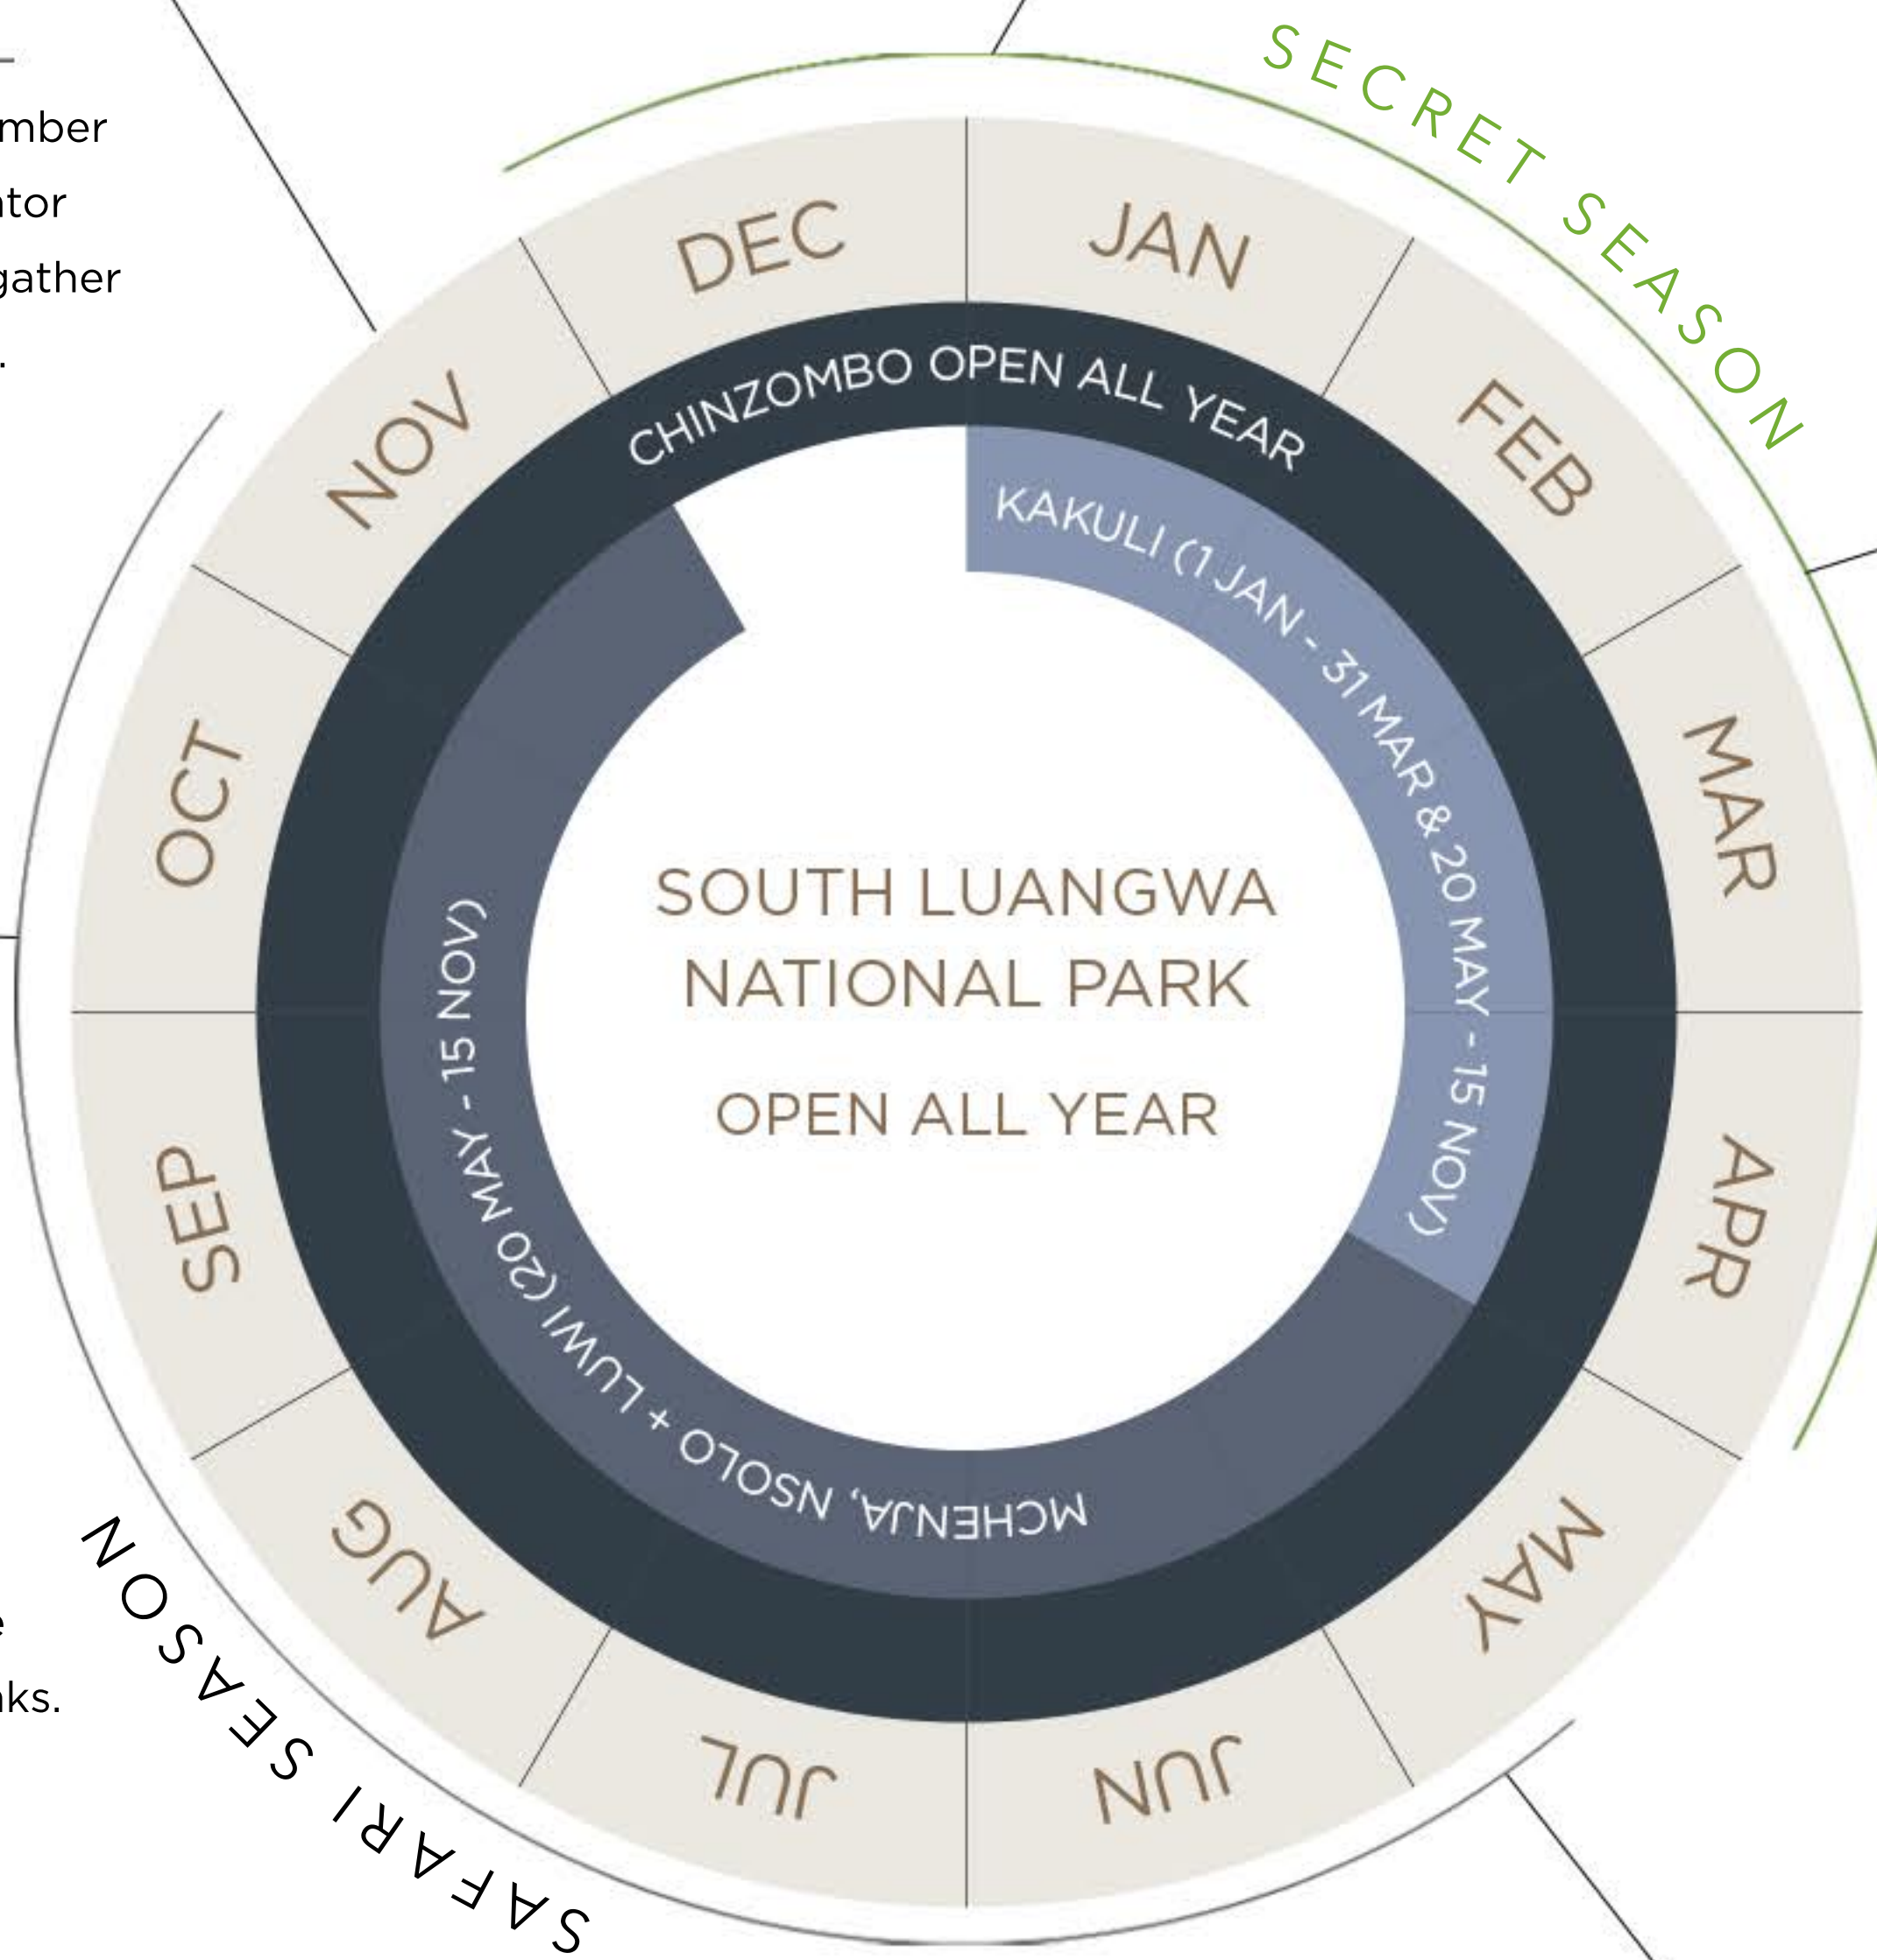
mber
ator
gather

ks.

SECRET SEASON

DEC
JAN
FEB
MAR
APR
MAY
JUN
JUL
AUG
SEP
OCT
NOV

CHINZOMBO OPEN ALL YEAR

KAKULI (1 JAN - 31 MAR & 20 MAY - 15 NOV)

MCHENJA, NSOLO + LUWI (20 MAY - 15 NOV)

SOUTH LUANGWA NATIONAL PARK

OPEN ALL YEAR

SAFARI SEASON